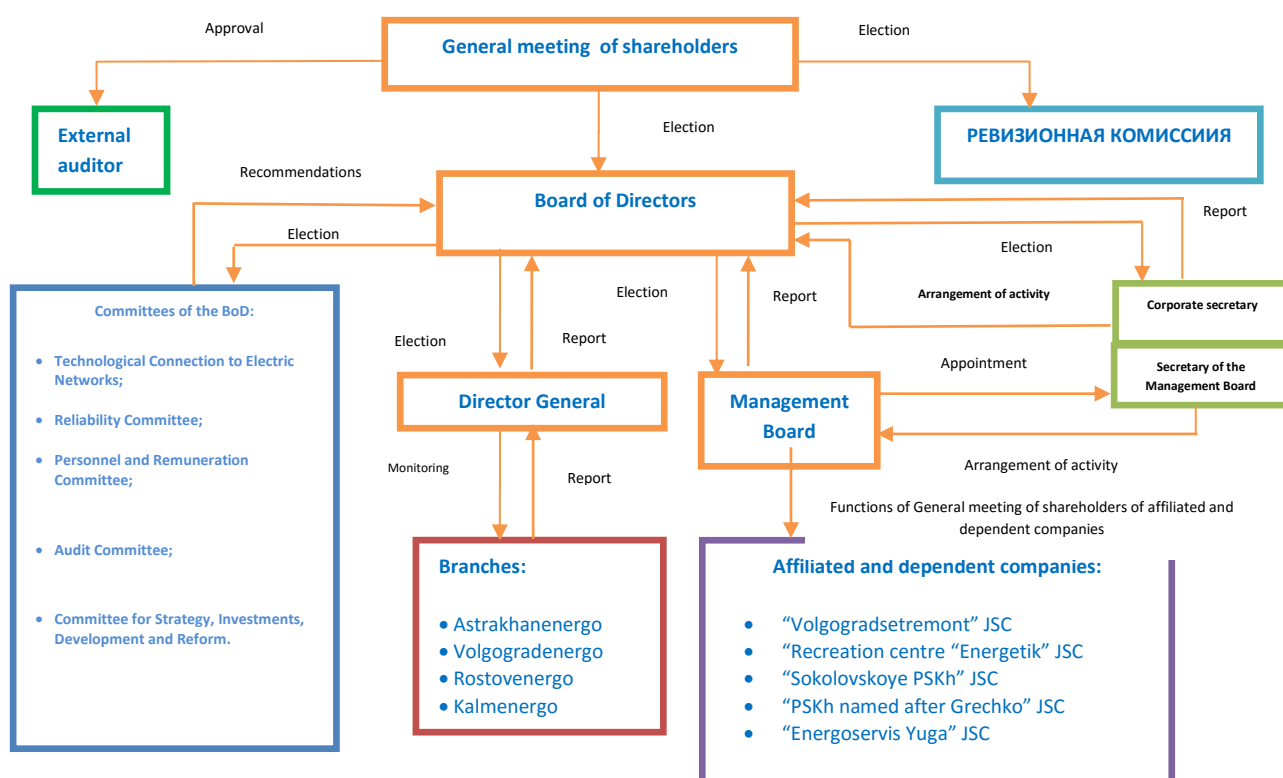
Approval

General meeting of shareholders

Election

External auditor

Election

РЕВИЗИОННАЯ КОМИССИЯ

Recommendations

Board of Directors

Report

Election

Election

Committees of the BoD:

- Technological Connection to Electric Networks;
- Reliability Committee;
- Personnel and Remuneration Committee;
- Audit Committee;
- Committee for Strategy, Investments, Development and Reform.

Election

Report

Arrangement of activity

Corporate secretary

Election

Report

Appointment

Secretary of the Management Board

Director General

Management Board

Monitoring

Report

Arrangement of activity

Functions of General meeting of shareholders of affiliated and dependent companies

Branches:

- Astrakhanenergo
- Volgogradenergo
- Rostovenergo
- Kalmenergo

Affiliated and dependent companies:

- "Volgogradsetremont" JSC
- "Recreation centre "Energetik" JSC
- "Sokolovskoye PSKh" JSC
- "PSKh named after Grechko" JSC
- "Energoservis Yuga" JSC